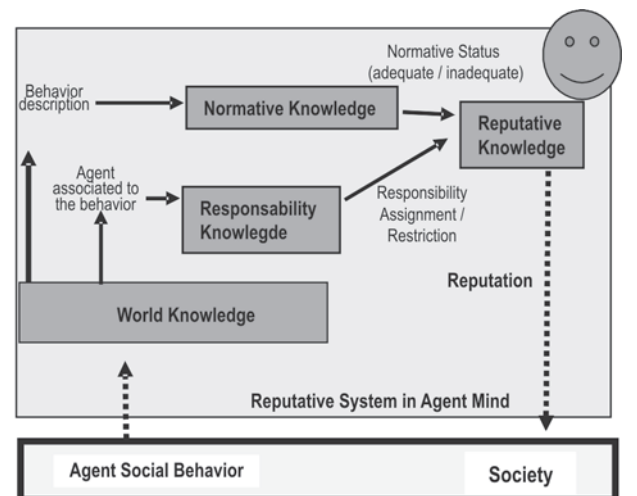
Normative Status
(adequate / inadequate)

Behavior description

Normative Knowledge

Reputative Knowledge

Agent associated to the behavior

Responsability Knowlegde

Responsibility Assignment / Restriction

Reputation

World Knowledge

Reputative System in Agent Mind

Agent Social Behavior

Society